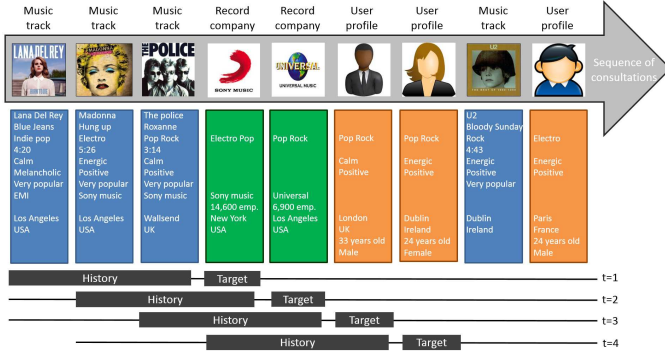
Music track | Music track | Music track | Record company | Record company | User profile | User profile | Music track | User profile

LANA DEL REY

THE POLICE

SONY MUSIC

UNIVERSAL MUSIC

Sequence of consultations

Lana Del Rey
Blue Jeans
Indie pop
4:20
Calm
Melancholic
Very popular
EMI

Los Angeles
USA

Madonna
Hung up
Electro
5:26
Energic
Positive
Very popular
Sony music

Los Angeles
USA

The police
Roxanne
Pop Rock
3:14
Calm
Positive
Very popular
Sony music

Wallsend
UK

Electro Pop

Sony music
14,600 emp.
New York
USA

Pop Rock

Universal
6,900 emp.
Los Angeles
USA

Pop Rock

Calm
Positive

London
UK
33 years old
Male

Pop Rock

Energic
Positive

Dublin
Ireland
24 years old
Female

U2
Bloody Sunday
Rock
4:43
Energic
Positive
Very popular

Dublin
Ireland

Electro

Energic
Positive

Paris
France
24 years old
Male

History Target t=1
History Target t=2
History Target t=3
History Target t=4